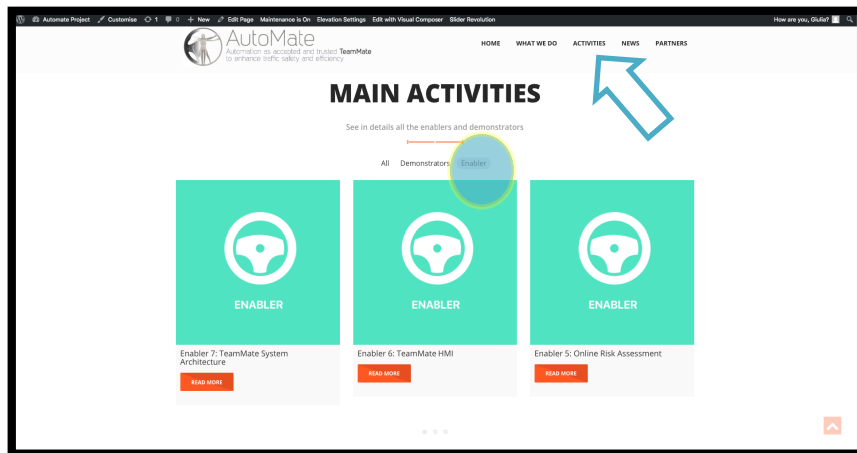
Automate Project Customise 1 0 + New Edit Page Maintenance is On Elevation Settings Edit with Visual Composer Slider Revolution How are you, Giulia?

AutoMate
Automation as accepted and trusted TeamMate to enhance traffic safety and efficiency

HOME WHAT WE DO ACTIVITIES NEWS PARTNERS

MAIN ACTIVITIES

See in details all the enablers and demonstrators

All Demonstrators Enabler

ENABLER

Enabler 7: TeamMate System Architecture

READ MORE

ENABLER

Enabler 6: TeamMate HMI

READ MORE

ENABLER

Enabler 5: Online Risk Assessment

READ MORE